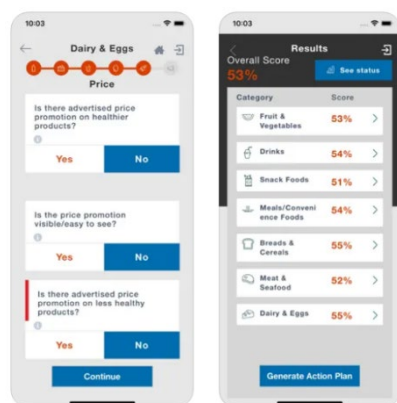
10:03

Dairy & Eggs

Price

Is there advertised price promotion on healthier products?

Yes

No

Is the price promotion visible/easy to see?

Yes

No

Is there advertised price promotion on less healthy products?

Yes

No

Continue

10:03

Results

Overall Score

53%

See status

| Category | Score |
|---|---|
| Fruit & Vegetables | 53% |
| Drinks | 54% |
| Snack Foods | 51% |
| Meals/Convenience Foods | 54% |
| Breads & Cereals | 55% |
| Meat & Seafood | 52% |
| Dairy & Eggs | 55% |

Generate Action Plan